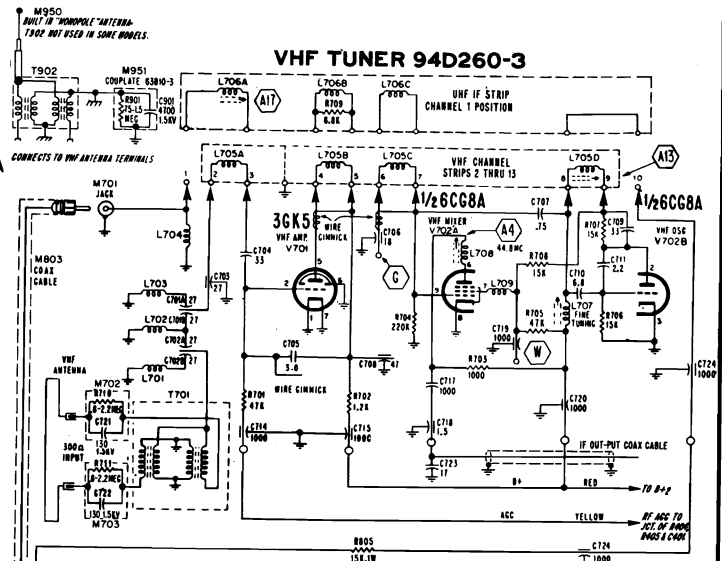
M950
BUILT IN "MONOPOLE" ANTENNA.
T902 NOT USED IN SOME MODELS.

VHF TUNER 94D260-3

T902

M951
COUPLATE 63810-3
R901 1MEG
C901 4700 1.5KV
JACK 75-L5

L706A
A17
L706B
R709 6.8K
L706C
UHF IF STRIP CHANNEL 1 POSITION

CONNECTS TO VHF ANTENNA TERMINALS

L705A
L705B
L705C
VHF CHANNEL STRIPS 2 THRU 13
L705D
A13
1 2 3 4 5 6 7 8 9 10
1/2 6CG8A
1/2 6CG8A

M701
L704
M803 COAX CABLE

3GK5
VHF AMP. V701
WIRE GIMMICK
C704 33
C703 27
C706 18
G

VHF MIXER V702A
A4
44.0MC
L708
C707 .75
R706 15K
R707 15K
C709 33
C711 2.2
VHF OSC V702B
C710 6.8
L709
L707 FINE TUNING
R705 47K
R706 15K
R704 220K
C719 1000
W
R703 1000

L703
C701A 27
L702
C701B 27
C702A 27
C702B 27
L701
VHF ANTENNA
M702
R710 8-2.2MEG
JACK
C721 130 1.5KV
300Ω INPUT
R711 8-2.2MEG
C722 130 1.5KV
M703
T701

C705 3.0
C708 47
WIRE GIMMICK
R701 47K
R702 1.2K
C714 1000
C715 1000
C717 1000
C718 1.5
C720 1000
C723 17
C724 1000

IF OUT-PUT COAX CABLE
B+
RED
TO B+2
AGC
YELLOW
RF AGC TO JCT. OF R408 R405 & C408
R805 15K 1W
C724 1000